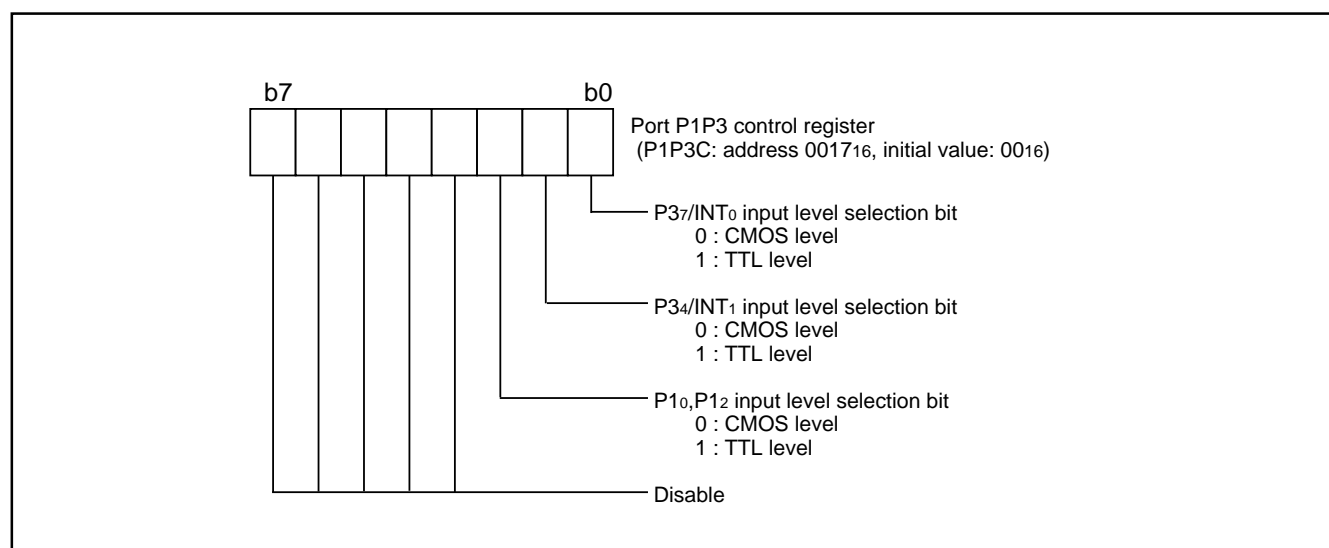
b7

b0

Port P1P3 control register
(P1P3C: address $0017_{16}$, initial value: $00_{16}$)

$P3_7/INT_0$ input level selection bit
0 : CMOS level
1 : TTL level

$P3_4/INT_1$ input level selection bit
0 : CMOS level
1 : TTL level

$P1_0,P1_2$ input level selection bit
0 : CMOS level
1 : TTL level

Disable